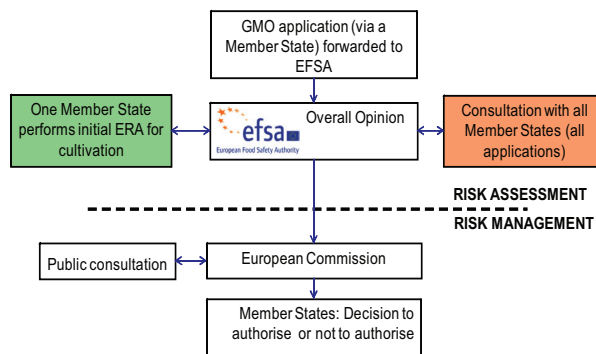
GMO application (via a Member State) forwarded to EFSA

One Member State performs initial ERA for cultivation

efsa
European Food Safety Authority

Overall Opinion

Consultation with all Member States (all applications)

RISK ASSESSMENT

RISK MANAGEMENT

Public consultation

European Commission

Member States: Decision to authorise or not to authorise